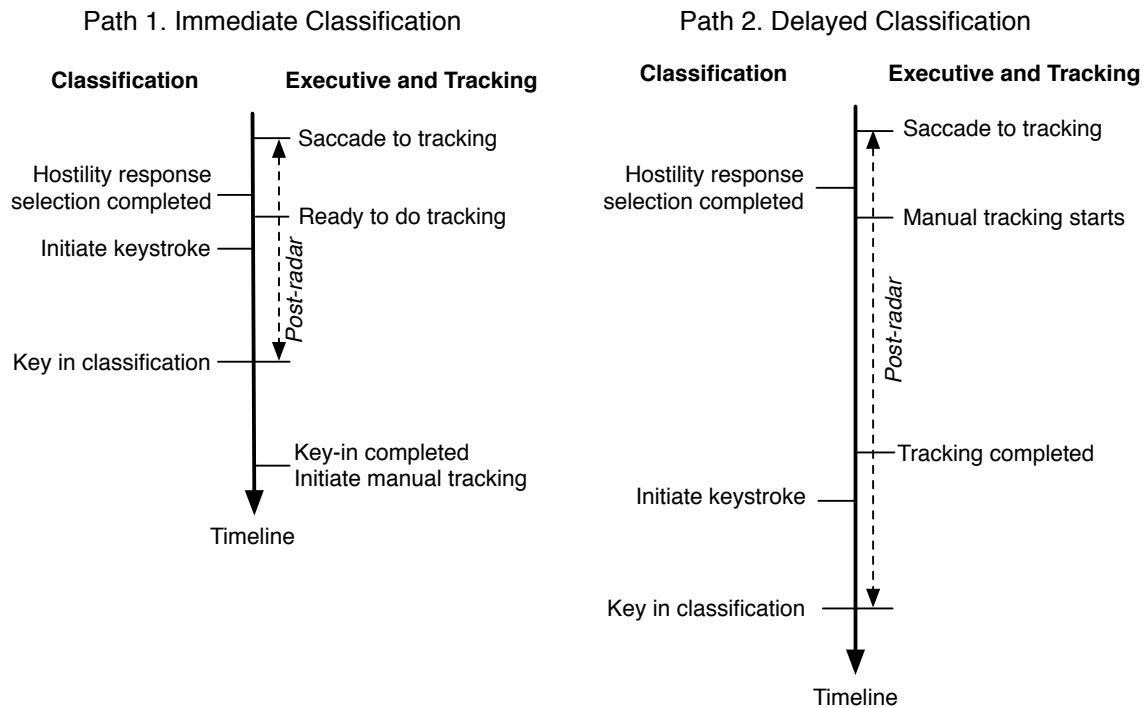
Path 1. Immediate Classification

Classification

Executive and Tracking

Saccade to tracking

Hostility response selection completed

Ready to do tracking

Initiate keystroke

Post-radar

Key in classification

Key-in completed
Initiate manual tracking

Timeline

Path 2. Delayed Classification

Classification

Executive and Tracking

Saccade to tracking

Hostility response selection completed

Manual tracking starts

Post-radar

Tracking completed

Initiate keystroke

Key in classification

Timeline